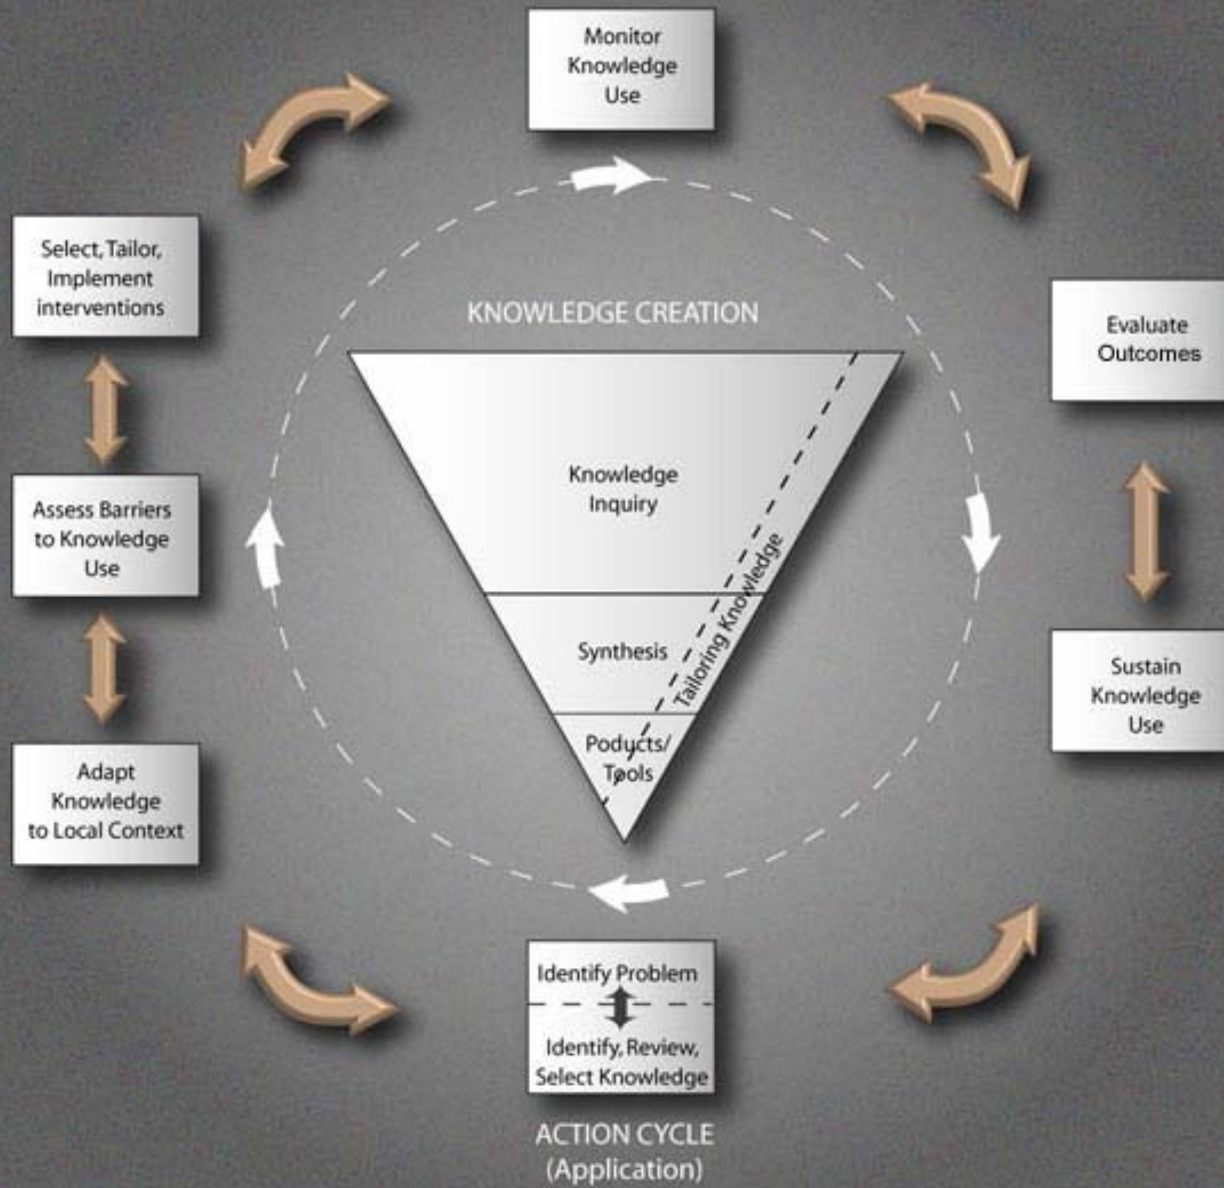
Monitor Knowledge Use

Select, Tailor, Implement interventions

Evaluate Outcomes

KNOWLEDGE CREATION

Knowledge Inquiry

Tailoring Knowledge

Synthesis

Products/ Tools

Assess Barriers to Knowledge Use

Sustain Knowledge Use

Adapt Knowledge to Local Context

Identify Problem

Identify, Review, Select Knowledge

ACTION CYCLE (Application)